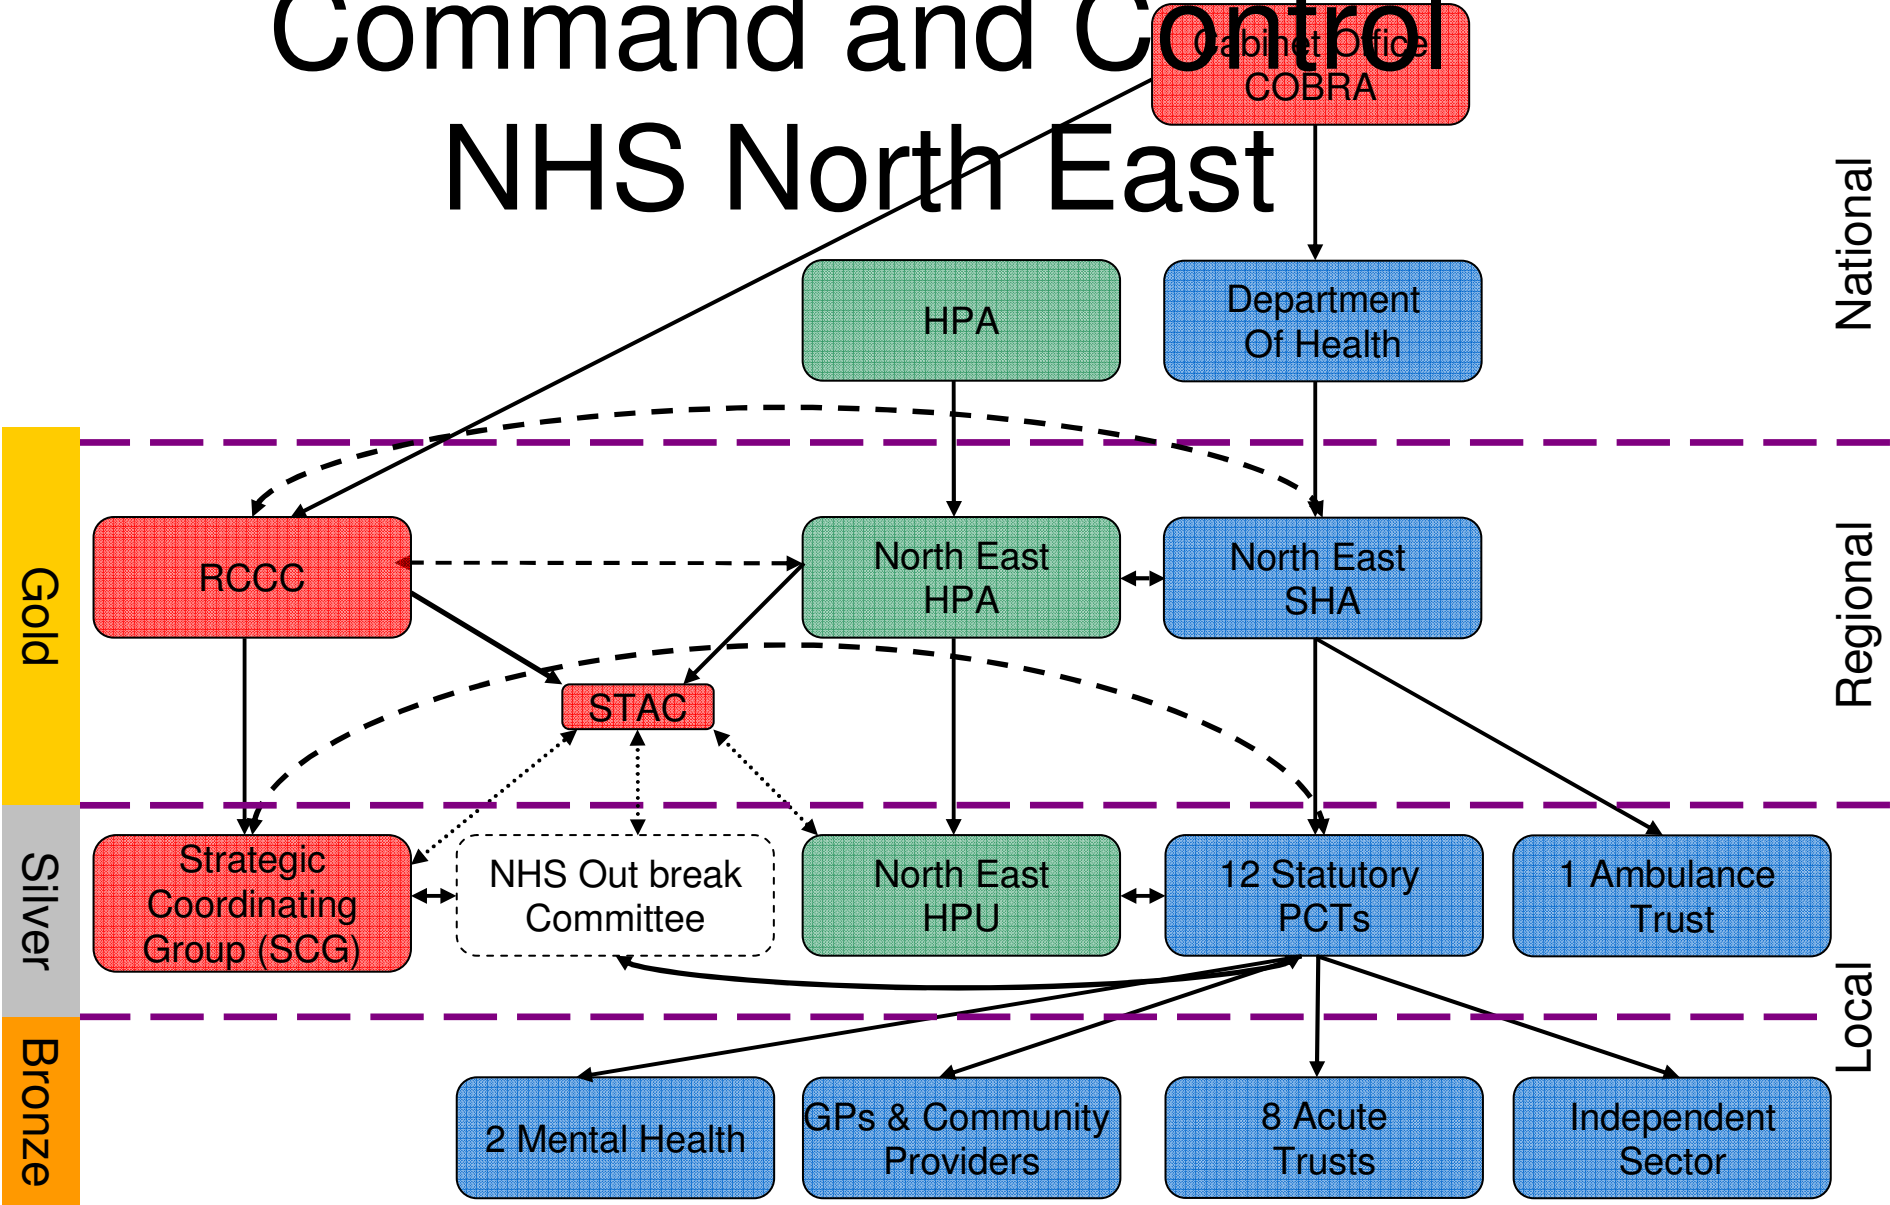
Command and Control
NHS North East

Cabinet Office
COBRA

HPA

Department Of Health

National

Gold

RCCC

North East HPA

North East SHA

Regional

STAC

Silver

Strategic Coordinating Group (SCG)

NHS Out break Committee

North East HPU

12 Statutory PCTs

1 Ambulance Trust

Local

Bronze

2 Mental Health

GPs & Community Providers

8 Acute Trusts

Independent Sector